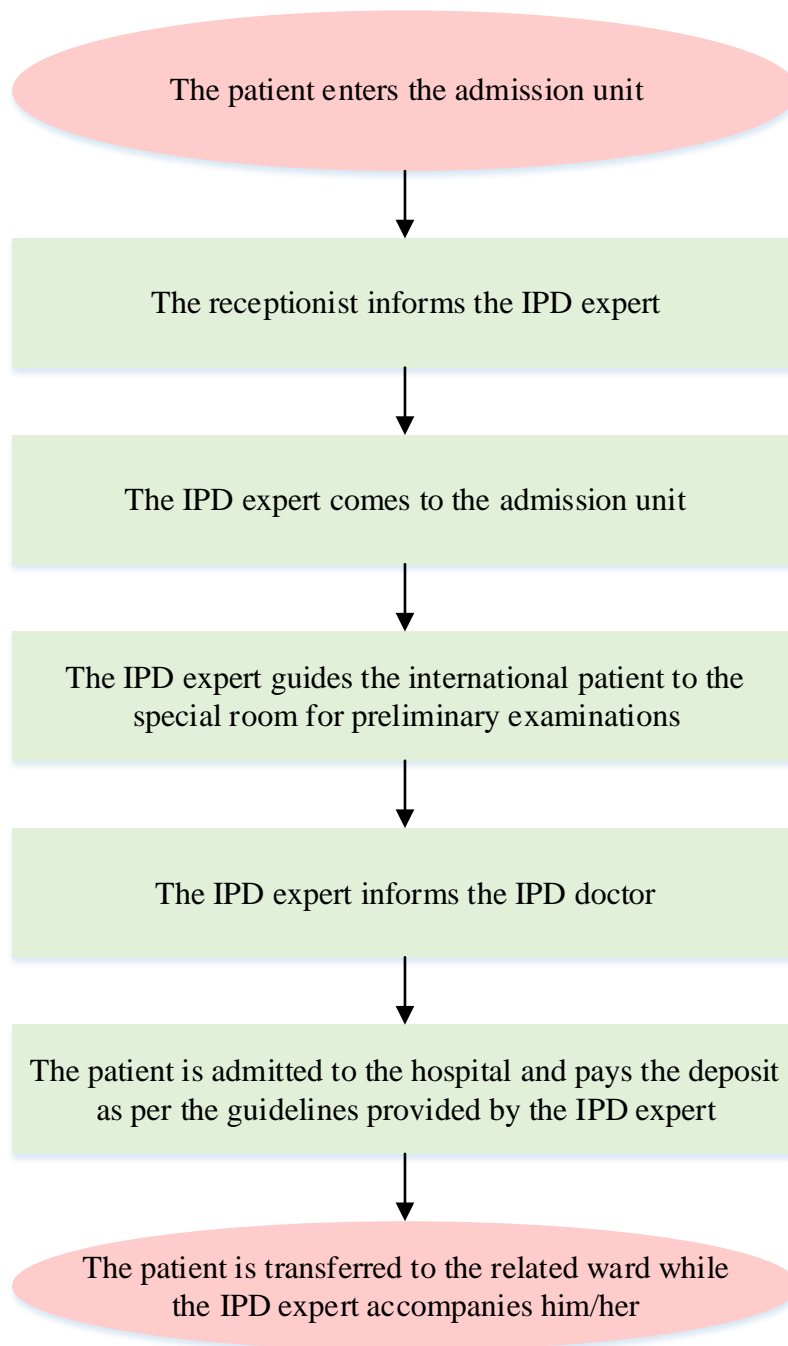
The patient enters the admission unit

The receptionist informs the IPD expert

The IPD expert comes to the admission unit

The IPD expert guides the international patient to the special room for preliminary examinations

The IPD expert informs the IPD doctor

The patient is admitted to the hospital and pays the deposit as per the guidelines provided by the IPD expert

The patient is transferred to the related ward while the IPD expert accompanies him/her